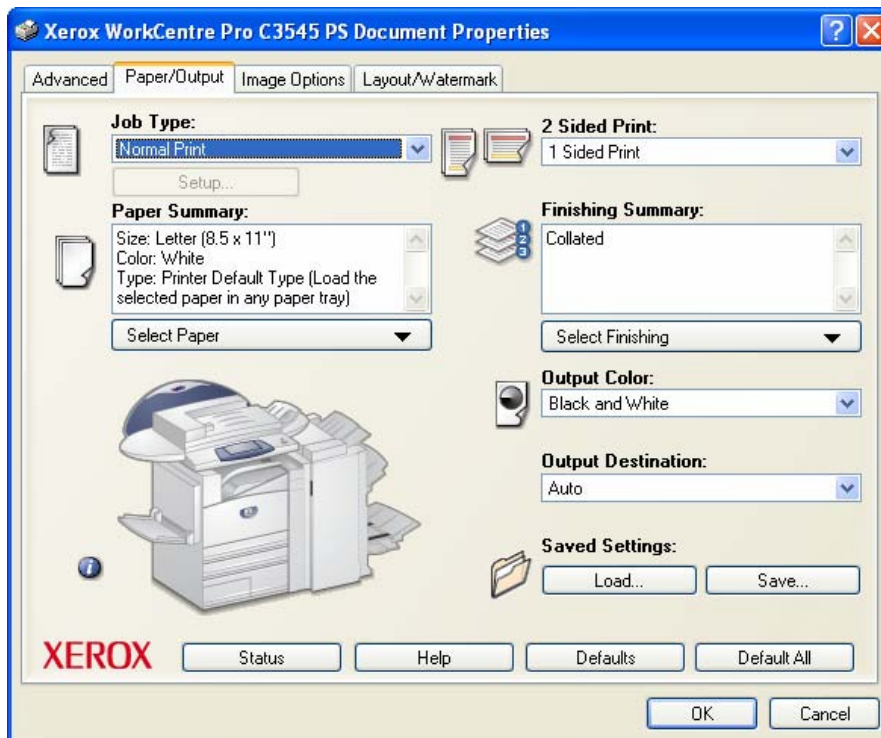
Xerox WorkCentre Pro C3545 PS Document Properties

Advanced | Paper/Output | Image Options | Layout/Watermark

Job Type:
Normal Print
Setup...

Paper Summary:
Size: Letter (8.5 x 11")
Color: White
Type: Printer Default Type (Load the selected paper in any paper tray)

Select Paper

2 Sided Print:
1 Sided Print

Finishing Summary:
Collated

Select Finishing

Output Color:
Black and White

Output Destination:
Auto

Saved Settings:
Load... Save...

XEROX

Status Help Defaults Default All

OK Cancel